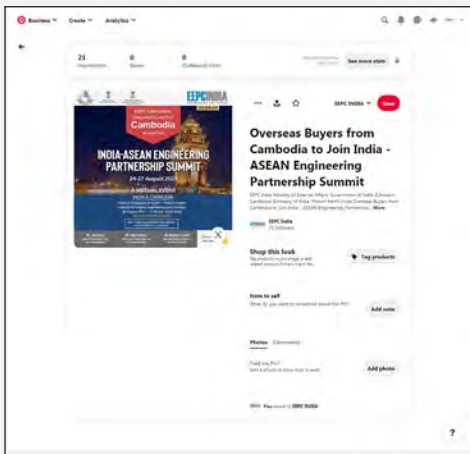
Business Create Analytics

21
Impressions

0
Saves

0
Outbound clicks

See more stats

EEPC INDIA

Cambodia

INDIA-ASEAN ENGINEERING PARTNERSHIP SUMMIT

24-27 August 2021

A VIRTUAL EVENT

EEPC INDIA

Save

Overseas Buyers from Cambodia to Join India - ASEAN Engineering Partnership Summit

EEPC India Ministry of External Affairs Government of India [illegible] Cambodia Embassy of India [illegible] Cambodia Buyers from Cambodia to Join India - ASEAN Engineering Partnership... More

EEPC India
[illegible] followers

Shop this look
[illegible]

Tag products

Note to self
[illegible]

Add note

Photos Comments

Tried this Pin?
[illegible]

Add photo

You saved to EEPC INDIA

?